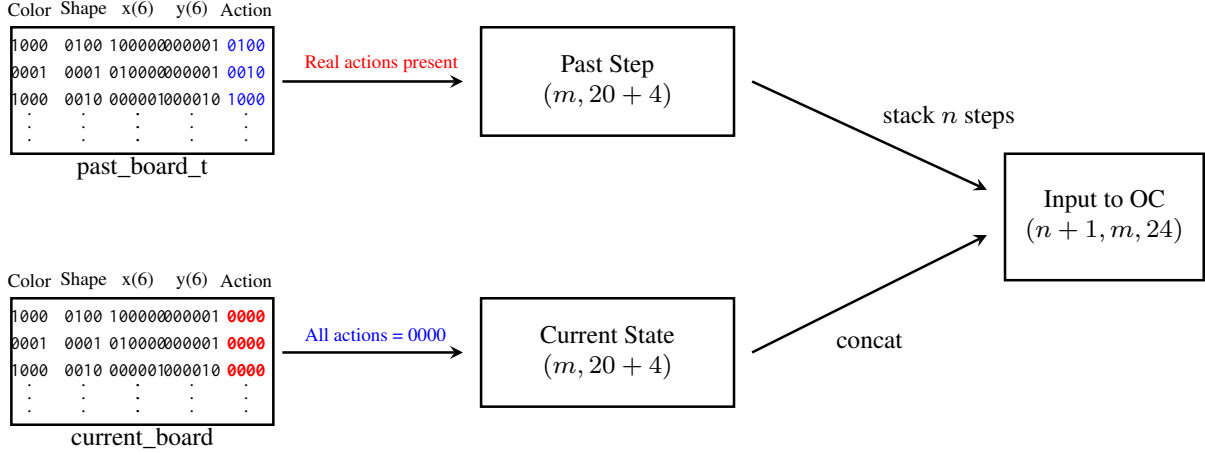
Color Shape x(6) y(6) Action

1000 0100 100000000001 0100
0001 0001 010000000001 0010
1000 0010 000001000010 1000

past_board_t

Real actions present

Past Step
$(m, 20 + 4)$

stack $n$ steps

Input to OC
$(n + 1, m, 24)$

Color Shape x(6) y(6) Action

1000 0100 100000000001 0000
0001 0001 010000000001 0000
1000 0010 000001000010 0000

current_board

All actions = 0000

Current State
$(m, 20 + 4)$

concat